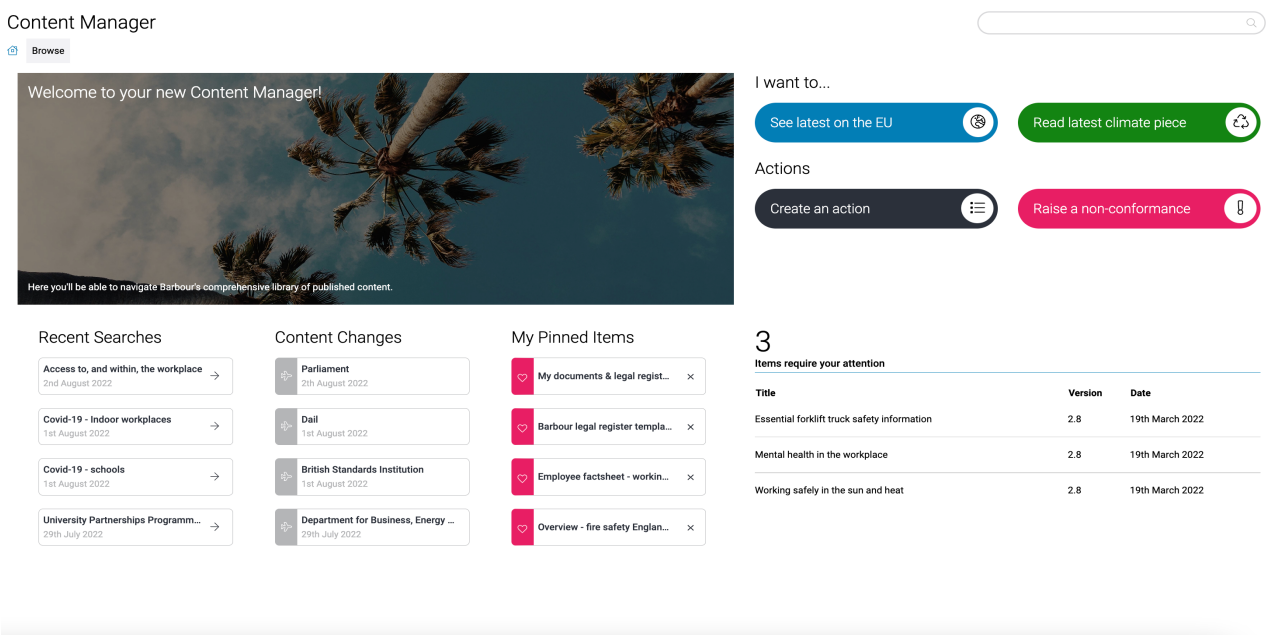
Content Manager

Browse

Welcome to your new Content Manager!

Here you'll be able to navigate Barbour's comprehensive library of published content.

I want to...

See latest on the EU

Read latest climate piece

Actions

Create an action

Raise a non-conformance

Recent Searches

Access to, and within, the workplace
2nd August 2022

Covid-19 - Indoor workplaces
1st August 2022

Covid-19 - schools
1st August 2022

University Partnerships Programm...
29th July 2022

Content Changes

Parliament
2th August 2022

Dail
1st August 2022

British Standards Institution
1st August 2022

Department for Business, Energy ...
29th July 2022

My Pinned Items

My documents & legal regist...

Barbour legal register templa...

Employee factsheet - workin...

Overview - fire safety Englan...

3
Items require your attention

| Title | Version | Date |
|---|---|---|
| Essential forklift truck safety information | 2.8 | 19th March 2022 |
| Mental health in the workplace | 2.8 | 19th March 2022 |
| Working safely in the sun and heat | 2.8 | 19th March 2022 |